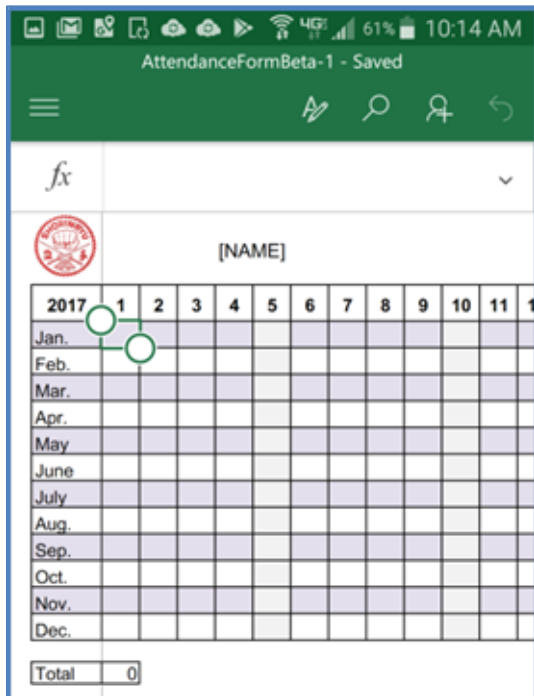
4G 61% 10:14 AM
AttendanceFormBeta-1 - Saved

$fx$

[NAME]

| 2017 | 1 | 2 | 3 | 4 | 5 | 6 | 7 | 8 | 9 | 10 | 11 | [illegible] |
|---|---|---|---|---|---|---|---|---|---|---|---|---|
| Jan. | | | | | | | | | | | | |
| Feb. | | | | | | | | | | | | |
| Mar. | | | | | | | | | | | | |
| Apr. | | | | | | | | | | | | |
| May | | | | | | | | | | | | |
| June | | | | | | | | | | | | |
| July | | | | | | | | | | | | |
| Aug. | | | | | | | | | | | | |
| Sep. | | | | | | | | | | | | |
| Oct. | | | | | | | | | | | | |
| Nov. | | | | | | | | | | | | |
| Dec. | | | | | | | | | | | | |

| Total | 0 |
|---|---|